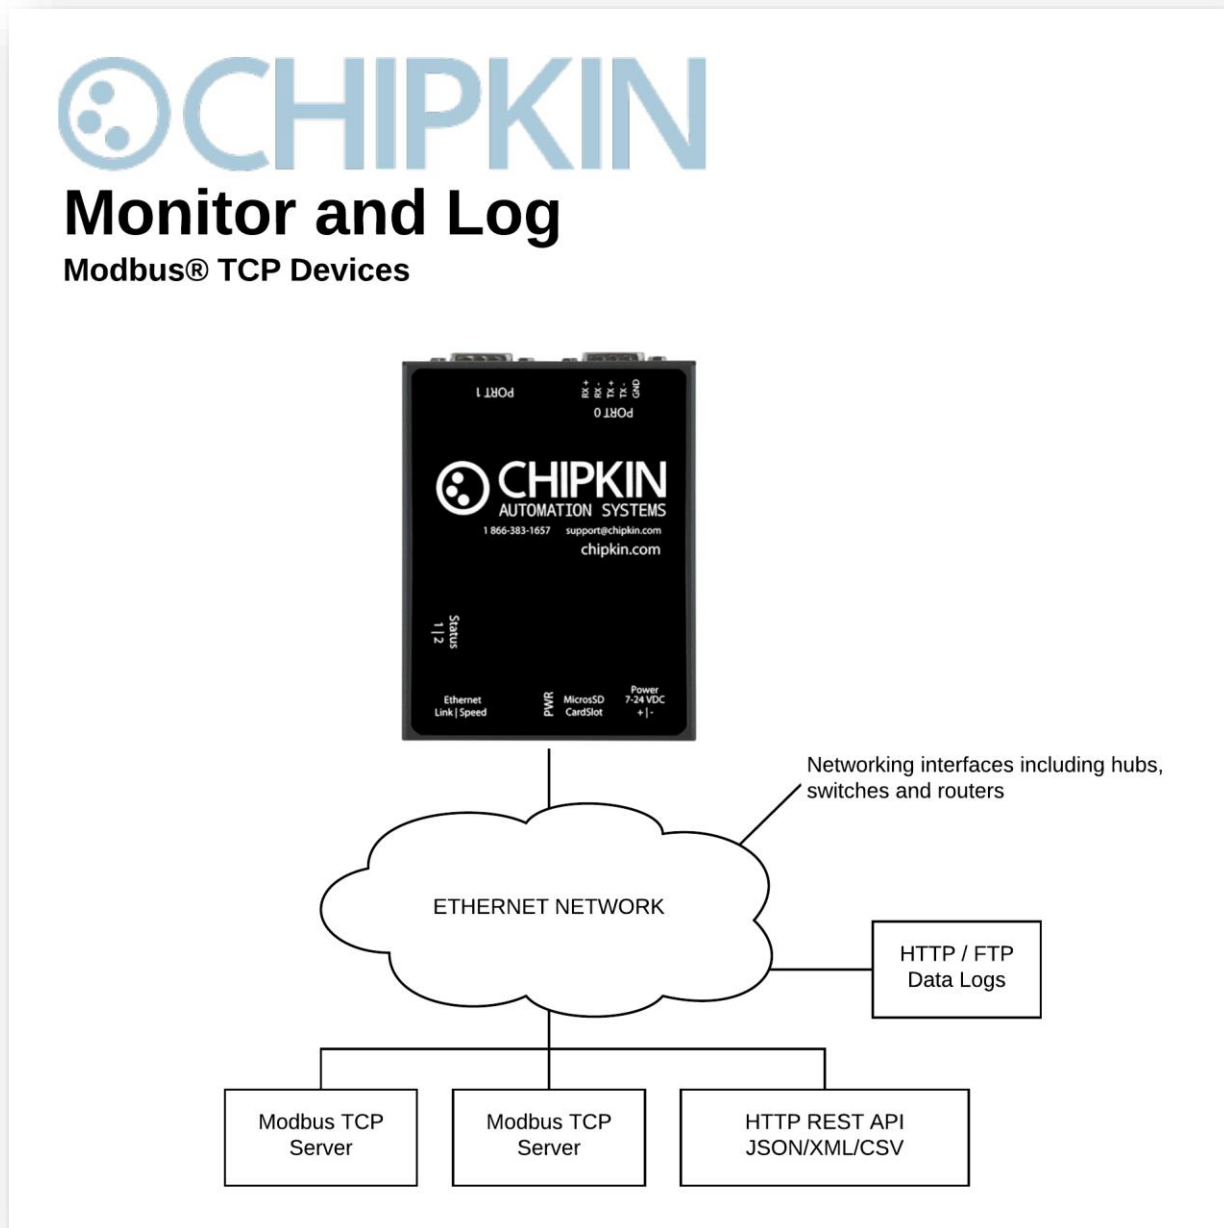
CHIPKIN

Monitor and Log

Modbus® TCP Devices

PORT 1

RX + RX - TX + TX - GND

PORT 0

CHIPKIN
AUTOMATION SYSTEMS
1 866-383-1657 support@chipkin.com
chipkin.com

Status
1 | 2

Ethernet
Link | Speed

PWR

MicrosSD
CardSlot

Power
7-24 VDC
+ | -

Networking interfaces including hubs, switches and routers

ETHERNET NETWORK

HTTP / FTP
Data Logs

Modbus TCP
Server

Modbus TCP
Server

HTTP REST API
JSON/XML/CSV